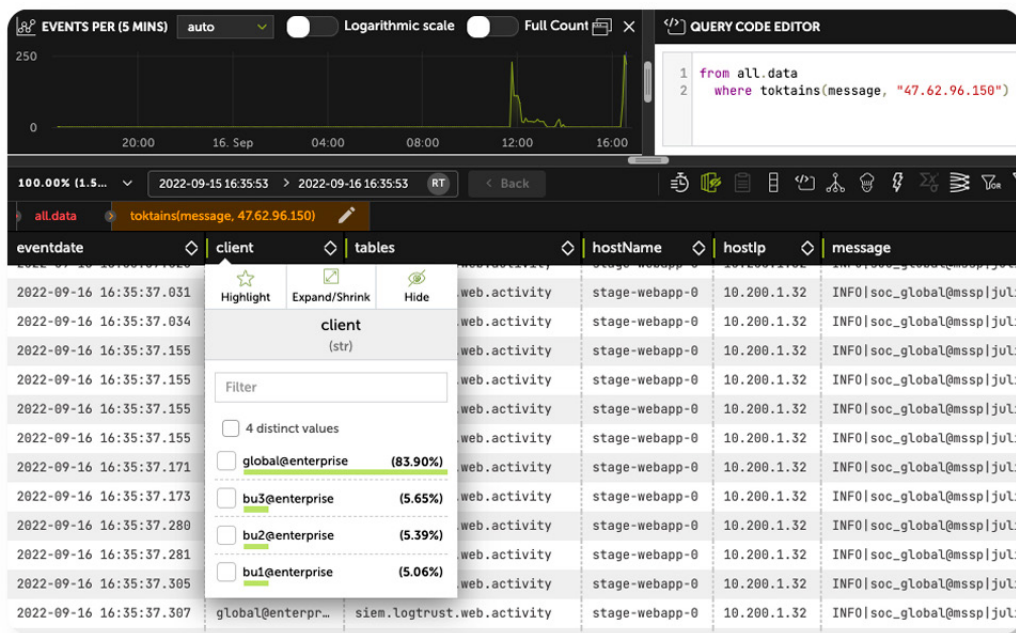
EVENTS PER (5 MINS) auto Logarithmic scale Full Count

250

0

20:00 16. Sep 04:00 08:00 12:00 16:00

QUERY CODE EDITOR

1 from all.data
2 where toktains(message, "47.62.96.150")

100.00% (1.5... 2022-09-15 16:35:53 > 2022-09-16 16:35:53 RT < Back

all.data toktains(message, 47.62.96.150)

| eventdate | client | tables | hostName | hostIp | message |
|---|---|---|---|---|---|
| 2022-09-16 16:35:37.031 | | .web.activity | stage-webapp-0 | 10.200.1.32 | INFO\|soc_global@mssp\|jul |
| 2022-09-16 16:35:37.034 | | .web.activity | stage-webapp-0 | 10.200.1.32 | INFO\|soc_global@mssp\|jul |
| 2022-09-16 16:35:37.155 | | .web.activity | stage-webapp-0 | 10.200.1.32 | INFO\|soc_global@mssp\|jul |
| 2022-09-16 16:35:37.155 | | .web.activity | stage-webapp-0 | 10.200.1.32 | INFO\|soc_global@mssp\|jul |
| 2022-09-16 16:35:37.155 | | .web.activity | stage-webapp-0 | 10.200.1.32 | INFO\|soc_global@mssp\|jul |
| 2022-09-16 16:35:37.155 | | .web.activity | stage-webapp-0 | 10.200.1.32 | INFO\|soc_global@mssp\|jul |
| 2022-09-16 16:35:37.171 | | .web.activity | stage-webapp-0 | 10.200.1.32 | INFO\|soc_global@mssp\|jul |
| 2022-09-16 16:35:37.173 | | .web.activity | stage-webapp-0 | 10.200.1.32 | INFO\|soc_global@mssp\|jul |
| 2022-09-16 16:35:37.280 | | .web.activity | stage-webapp-0 | 10.200.1.32 | INFO\|soc_global@mssp\|jul |
| 2022-09-16 16:35:37.281 | | .web.activity | stage-webapp-0 | 10.200.1.32 | INFO\|soc_global@mssp\|jul |
| 2022-09-16 16:35:37.305 | | .web.activity | stage-webapp-0 | 10.200.1.32 | INFO\|soc_global@mssp\|jul |
| 2022-09-16 16:35:37.307 | global@enterpr_ | siem.logtrust.web.activity | stage-webapp-0 | 10.200.1.32 | INFO\|soc_global@mssp\|jul |

Highlight Expand/Shrink Hide

client
(str)

Filter

4 distinct values

global@enterprise (83.90%)
bu3@enterprise (5.65%)
bu2@enterprise (5.39%)
bu1@enterprise (5.06%)